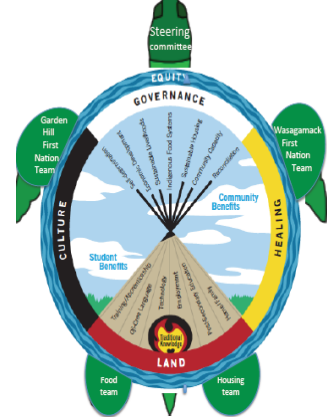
Steering committee

EQUITY

GOVERNANCE

Garden Hill First Nation Team

Wasagamack First Nation Team

Self-Determination
Sustainable Livelihoods
Economic Development
Indigenous Food Systems
Sustainable Housing
Community Capacity
Reconciliation

Community Benefits

Student Benefits

Training/Apprenticeships
Oji-Cree Language
Technology
Employment
Post-Secondary Education
Food Security

Traditional Knowledge

CULTURE

HEALING

LAND

Food team

Housing team